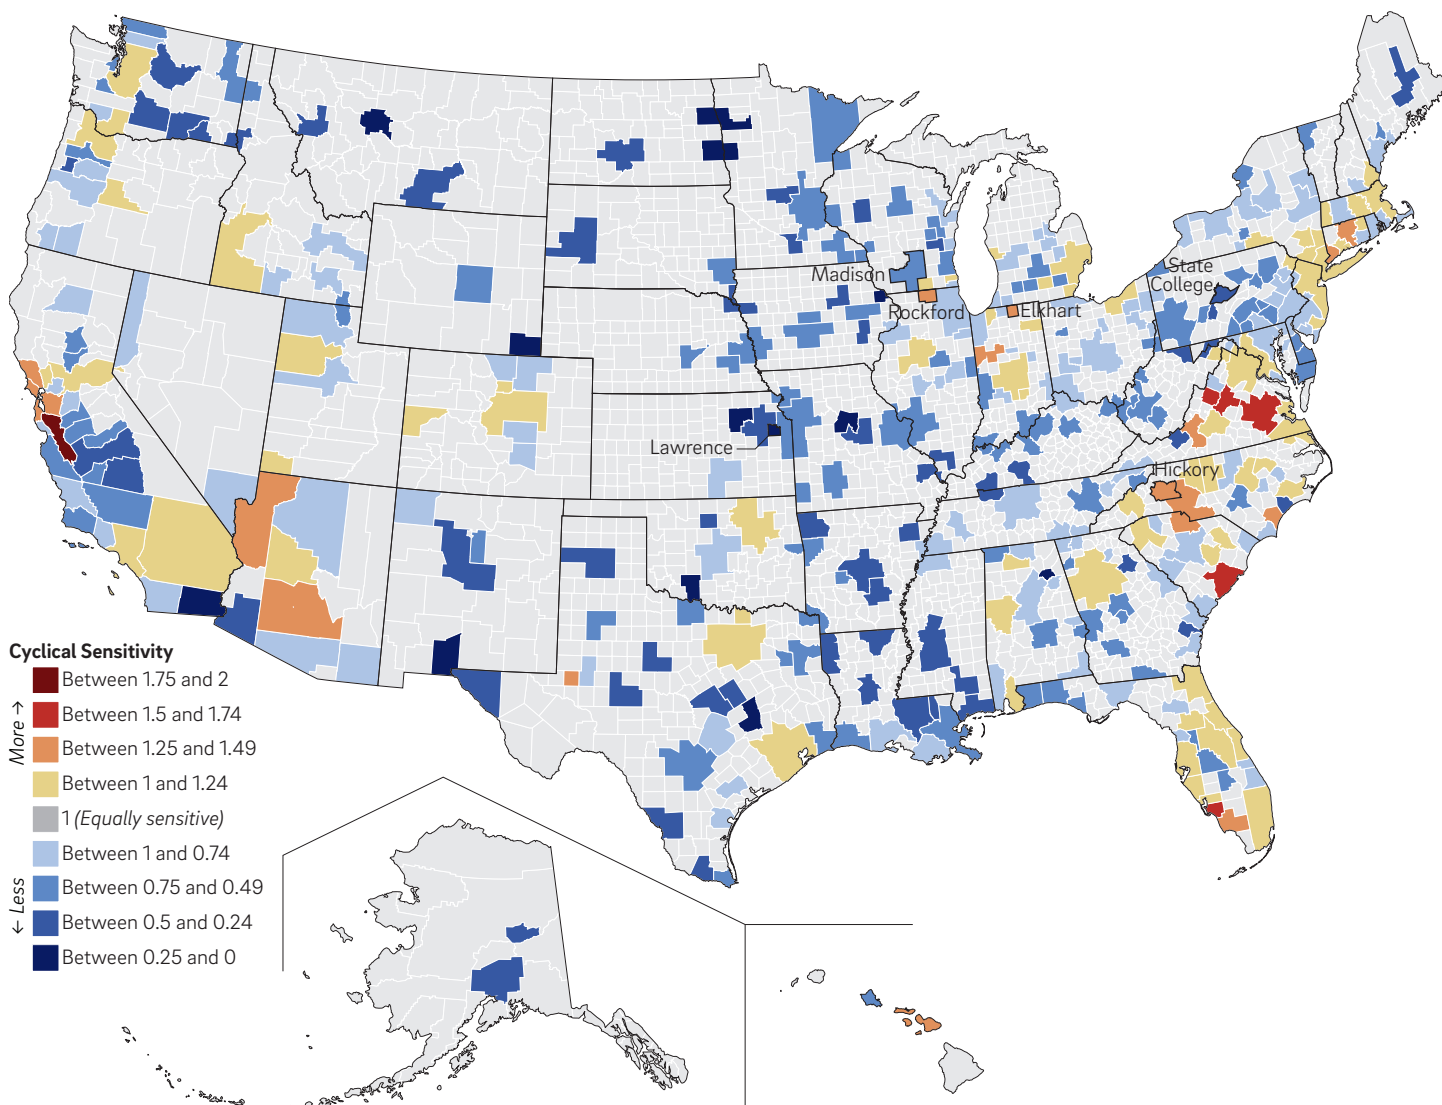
Madison
State College
Rockford
Elkhart
Lawrence
Hickory

Cyclical Sensitivity
More →
Between 1.75 and 2
Between 1.5 and 1.74
Between 1.25 and 1.49
Between 1 and 1.24
1 *(Equally sensitive)*
Between 1 and 0.74
Between 0.75 and 0.49
Between 0.5 and 0.24
Between 0.25 and 0
← Less